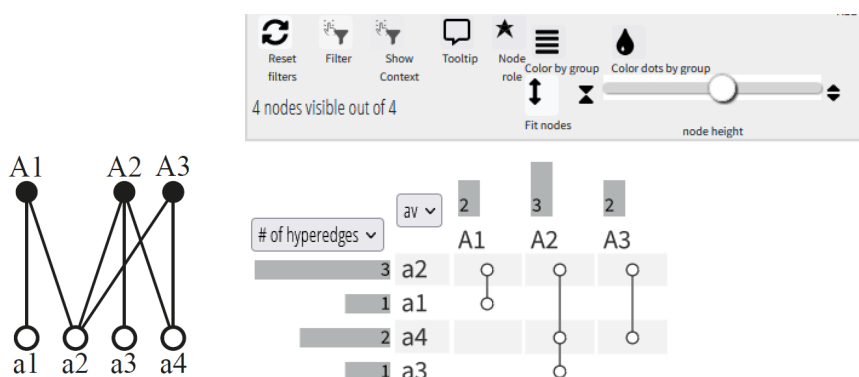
A1 A2 A3

a1 a2 a3 a4

Reset filters
Filter
Show Context
Tooltip
Node role
Color by group
Color dots by group
4 nodes visible out of 4
Fit nodes
node height

av
# of hyperedges

| | | A1 | A2 | A3 |
|---|---|---|---|---|
| | | 2 | 3 | 2 |
| 3 | a2 | | | |
| 1 | a1 | | | |
| 2 | a4 | | | |
| 1 | a3 | | | |